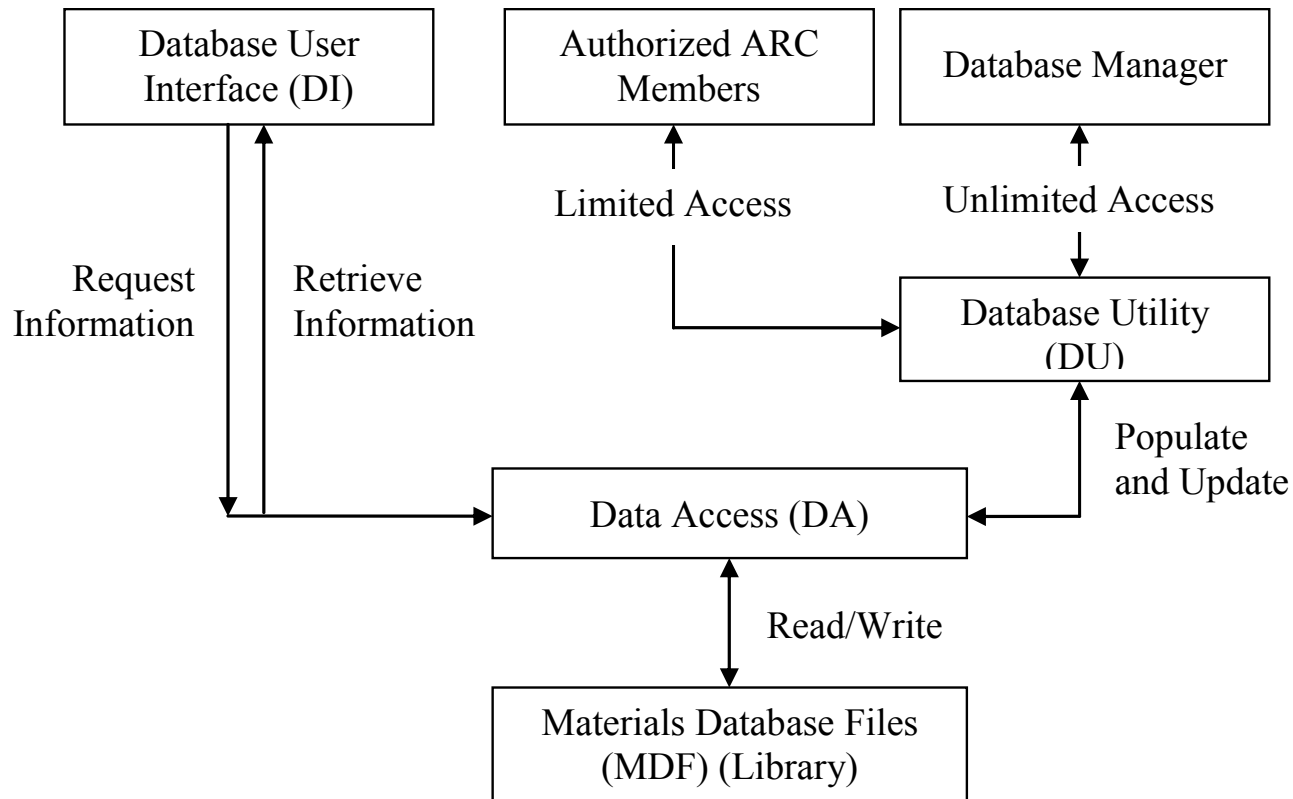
Database User Interface (DI)

Authorized ARC Members

Database Manager

Limited Access

Unlimited Access

Request Information

Retrieve Information

Database Utility (DU)

Populate and Update

Data Access (DA)

Read/Write

Materials Database Files (MDF) (Library)